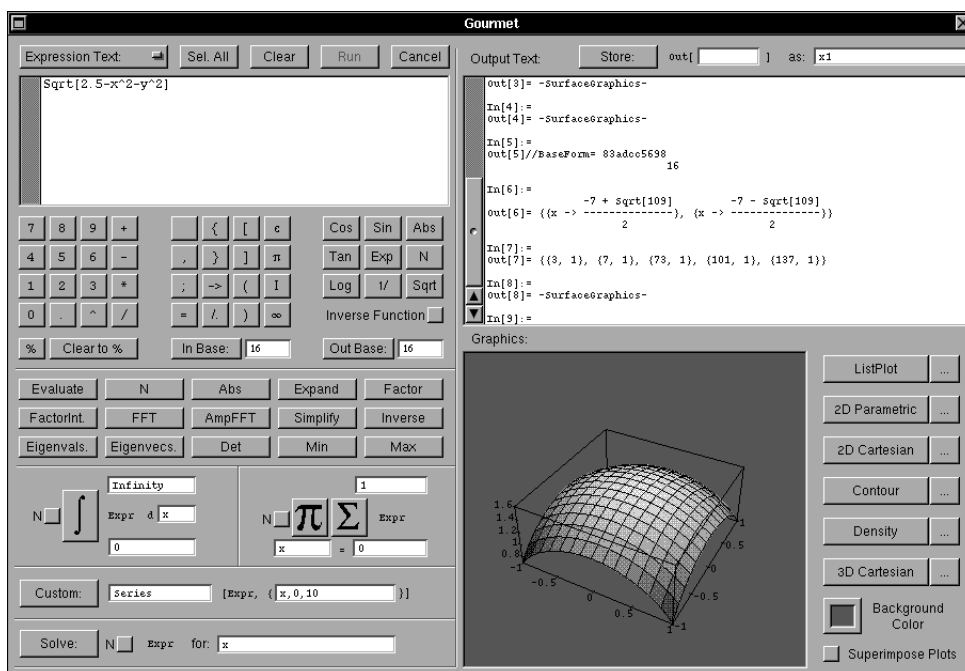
Gourmet

Expression Text: Sel. All Clear Run Cancel

Sqrt[2.5-x^2-y^2]

7 8 9 +
4 5 6 -
1 2 3 *
0 . ^ /

{ [ c
, } ] π
; -> ( I
= /. ) ∞

Cos Sin Abs
Tan Exp N
Log 1/ Sqrt
Inverse Function

% Clear to % In Base: 16 Out Base: 16

Evaluate N Abs Expand Factor
FactorInt. FFT AmpFFT Simplify Inverse
Eigenvals. Eigenvecs. Det Min Max

Infinity
N ∫ Expr d x
0

1
N π Σ Expr
x = 0

Custom: Series [Expr, { x,0,10 }]

Solve: N Expr for: x

Output Text: Store: out[ ] as: x1

Out[3]= -SurfaceGraphics-

In[4]:=
Out[4]= -SurfaceGraphics-

In[5]:=
Out[5]//BaseForm= $83adcc5698_{16}$

In[6]:=
Out[6]= {{x -> $\frac{-7 + Sqrt[109]}{2}$}, {x -> $\frac{-7 - Sqrt[109]}{2}$}}

In[7]:=
Out[7]= {{3, 1}, {7, 1}, {73, 1}, {101, 1}, {137, 1}}

In[8]:=
Out[8]= -SurfaceGraphics-

In[9]:=

Graphics:

1.6
1.4
1.2
1
0.8
-1
-0.5
0
0.5
1
0.5
0
-0.5
-1

ListPlot ...
2D Parametric ...
2D Cartesian ...
Contour ...
Density ...
3D Cartesian ...
Background Color
Superimpose Plots